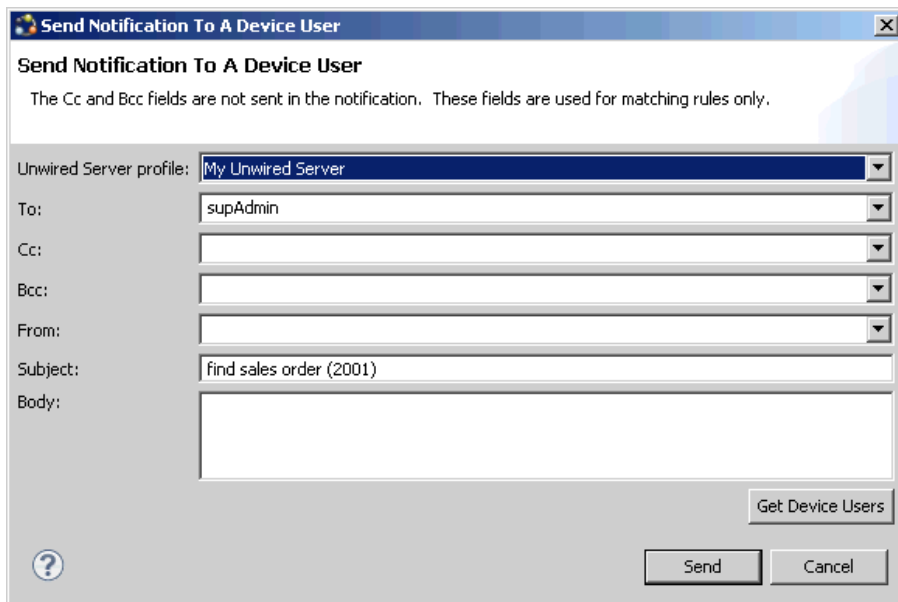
Send Notification To A Device User

Send Notification To A Device User

The Cc and Bcc fields are not sent in the notification. These fields are used for matching rules only.

Unwired Server profile: My Unwired Server

To: supAdmin

Cc:

Bcc:

From:

Subject: find sales order (2001)

Body:

Get Device Users

?

Send

Cancel